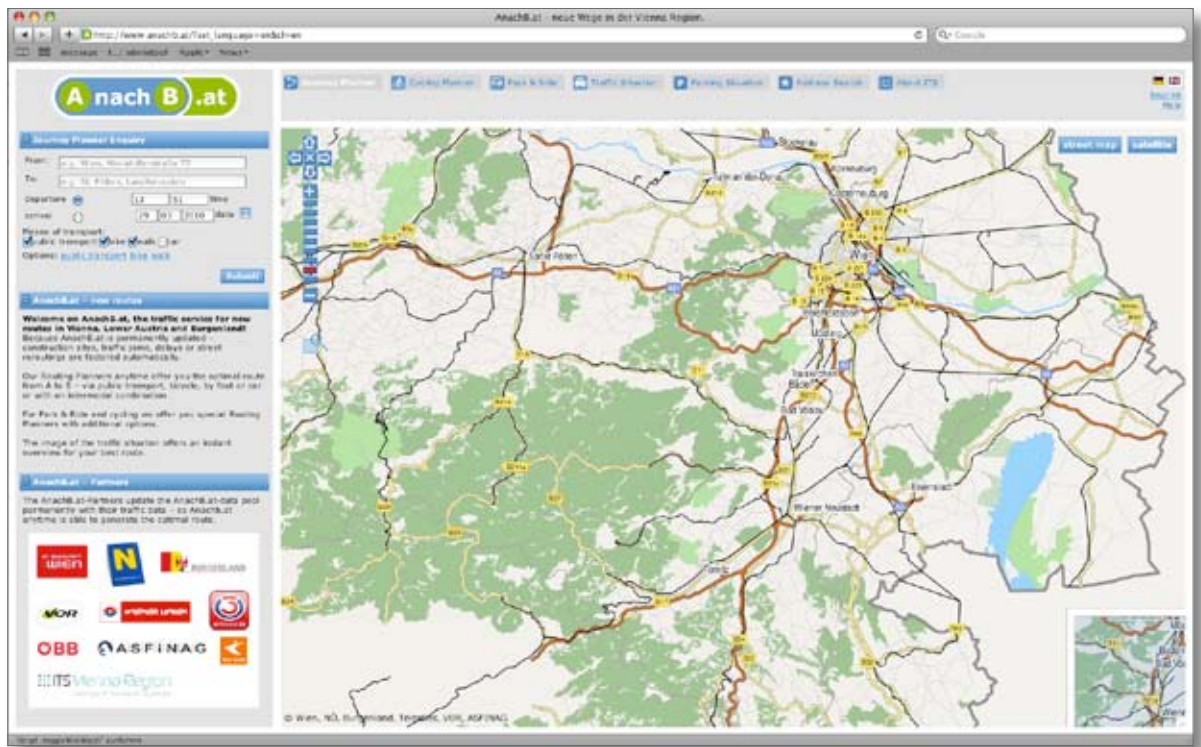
AnachB.at - neue Wege in der Vienna Region.

http://www.anachb.at/?set_language=en&ch=en

Google

AnachB.at

Journey Planner | Cycling Planner | Park & Ride | Traffic Situation | Parking Situation | Address Search | About ITS

English
Help

street map | satellite

Journey Planner Enquiry

From: e.g. Wien, Mariahilferstraße 77
To: e.g. St. Pölten, Kaiserstraße
Departure | time
Arrival | date
Means of transport:
public transport | bike | walk | car
Options: public transport bike walk
Submit

AnachB.at - new routes

Welcome on AnachB.at, the traffic service for new routes in Vienna, Lower Austria and Burgenland!
Because AnachB.at is permanently updated - construction sites, traffic jams, delays or street reroutings are factored automatically.

Our Routing Planners anytime offer you the optimal route from A to B - via public transport, bicycle, by foot or car or with an intermodal combination.

For Park & Ride and cycling we offer you special Routing Planners with additional options.

The image of the traffic situation offers an instant overview for your best route.

AnachB.at - Partners

The AnachB.at-Partners update the AnachB.at-data pool permanently with their traffic data - so AnachB.at anytime is able to generate the optimal route.

WIEN | N | BURGENLAND | VOR | WIENER LINIEN | Ö3 | ÖBB | ASFINAG | ITS Vienna Region

Sankt Pölten
Wien
Wiener Neustadt
Baden
Eisenstadt
Mödling
Bad Vöslau

© Wien, NÖ, Burgenland, Teleatlas, VOR, ASFINAG